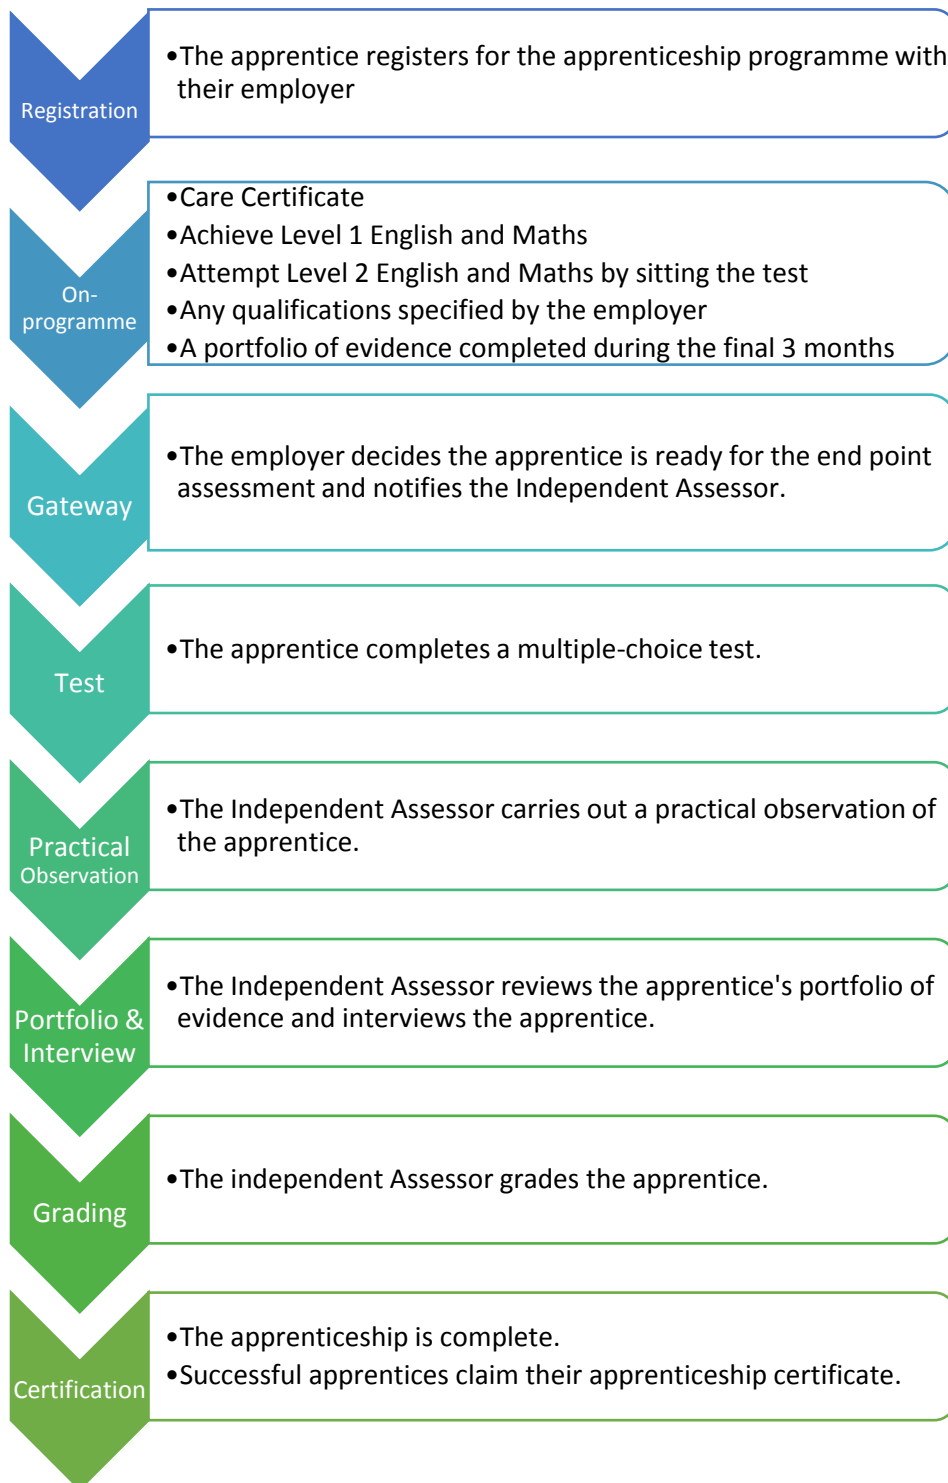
Registration

•The apprentice registers for the apprenticeship programme with their employer

On-programme

•Care Certificate
•Achieve Level 1 English and Maths
•Attempt Level 2 English and Maths by sitting the test
•Any qualifications specified by the employer
•A portfolio of evidence completed during the final 3 months

Gateway

•The employer decides the apprentice is ready for the end point assessment and notifies the Independent Assessor.

Test

•The apprentice completes a multiple-choice test.

Practical Observation

•The Independent Assessor carries out a practical observation of the apprentice.

Portfolio & Interview

•The Independent Assessor reviews the apprentice's portfolio of evidence and interviews the apprentice.

Grading

•The independent Assessor grades the apprentice.

Certification

•The apprenticeship is complete.
•Successful apprentices claim their apprenticeship certificate.